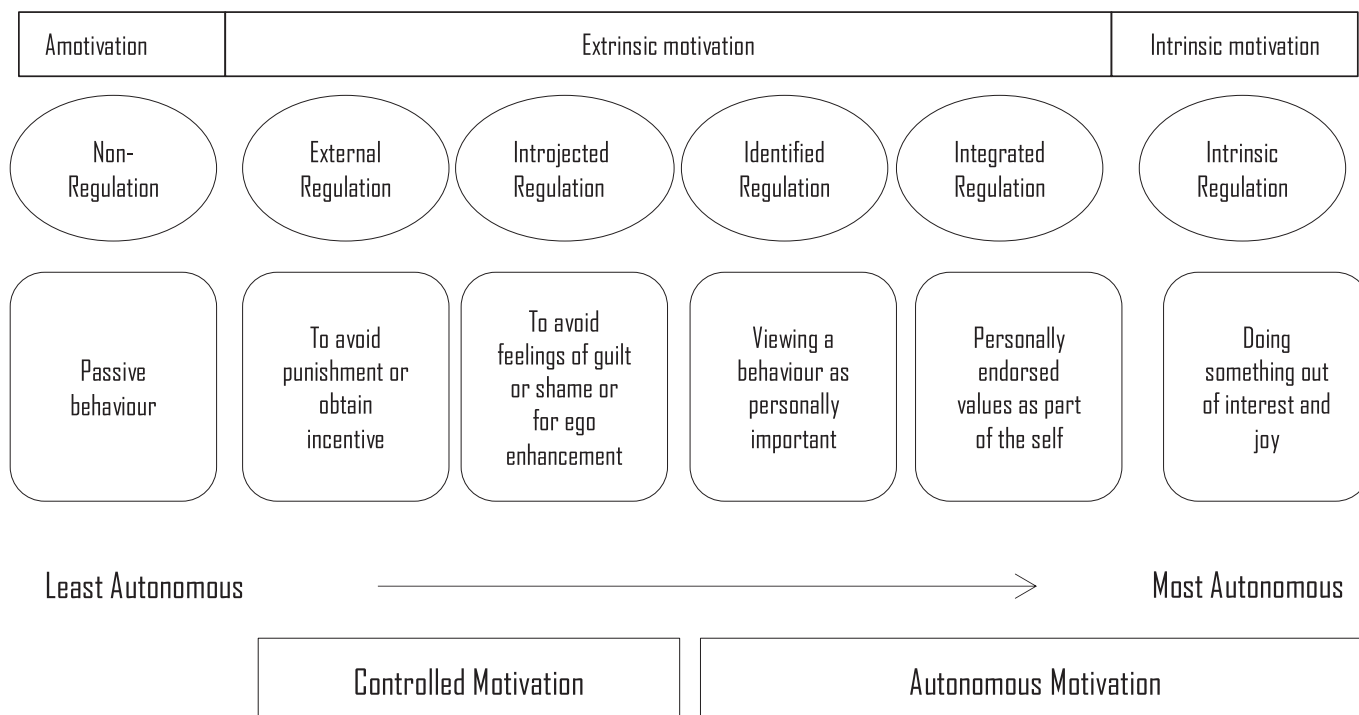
| Amotivation | Extrinsic motivation | Intrinsic motivation |
|---|---|---|

Non-Regulation

External Regulation

Introjected Regulation

Identified Regulation

Integrated Regulation

Intrinsic Regulation

Passive behaviour

To avoid punishment or obtain incentive

To avoid feelings of guilt or shame or for ego enhancement

Viewing a behaviour as personally important

Personally endorsed values as part of the self

Doing something out of interest and joy

Least Autonomous

Most Autonomous

Controlled Motivation

Autonomous Motivation